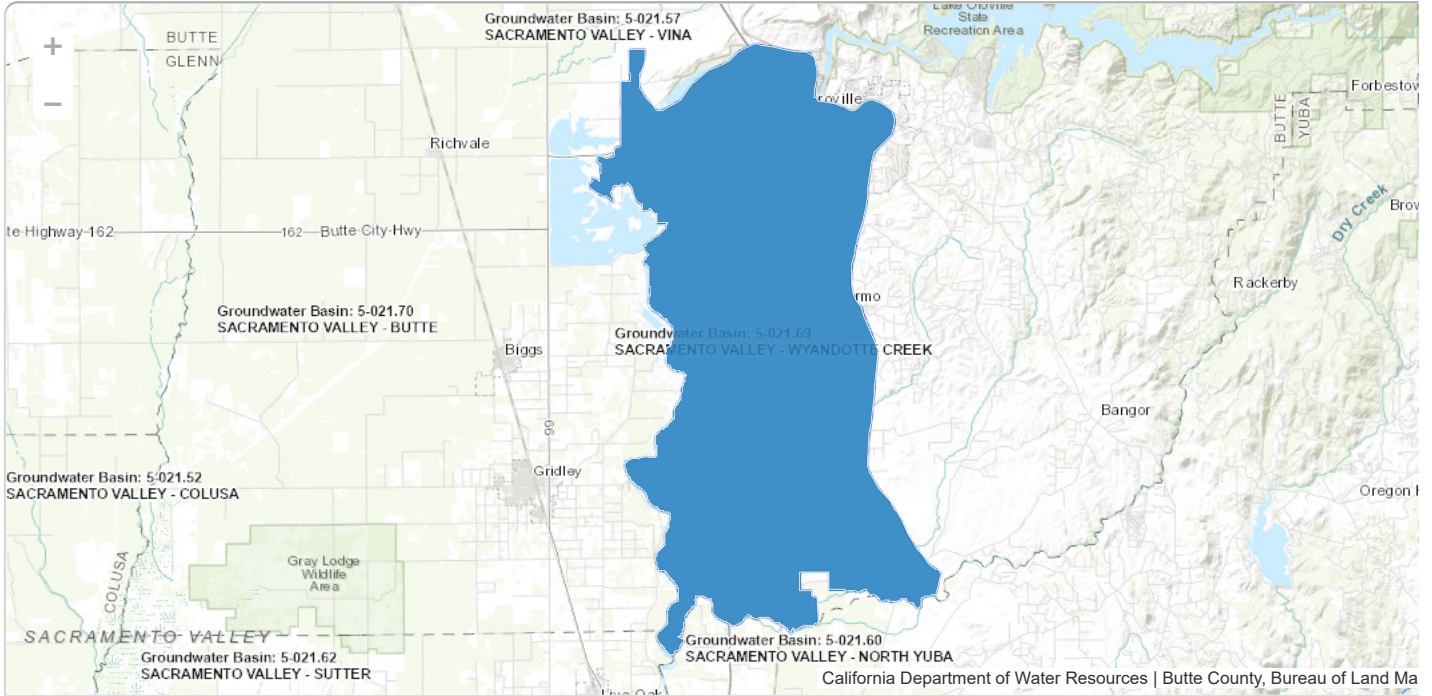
+
−
BUTTE
GLENN
Groundwater Basin: 5-021.57
SACRAMENTO VALLEY - VINA
Lake Oroville State Recreation Area
Forbestow
BUTTE
YUBA
Richvale
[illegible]roville
te Highway 162
162 Butte City Hwy
Dry Creek
Brow
Rackerby
Groundwater Basin: 5-021.70
SACRAMENTO VALLEY - BUTTE
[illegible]rmo
Groundwater Basin: 5-021.69
SACRAMENTO VALLEY - WYANDOTTE CREEK
Biggs
Bangor
99
Gridley
Groundwater Basin: 5-021.52
SACRAMENTO VALLEY - COLUSA
Oregon H
Gray Lodge Wildlife Area
COLUSA
SACRAMENTO VALLEY
Groundwater Basin: 5-021.60
SACRAMENTO VALLEY - NORTH YUBA
Groundwater Basin: 5-021.62
SACRAMENTO VALLEY - SUTTER
Live Oak
California Department of Water Resources | Butte County, Bureau of Land Ma